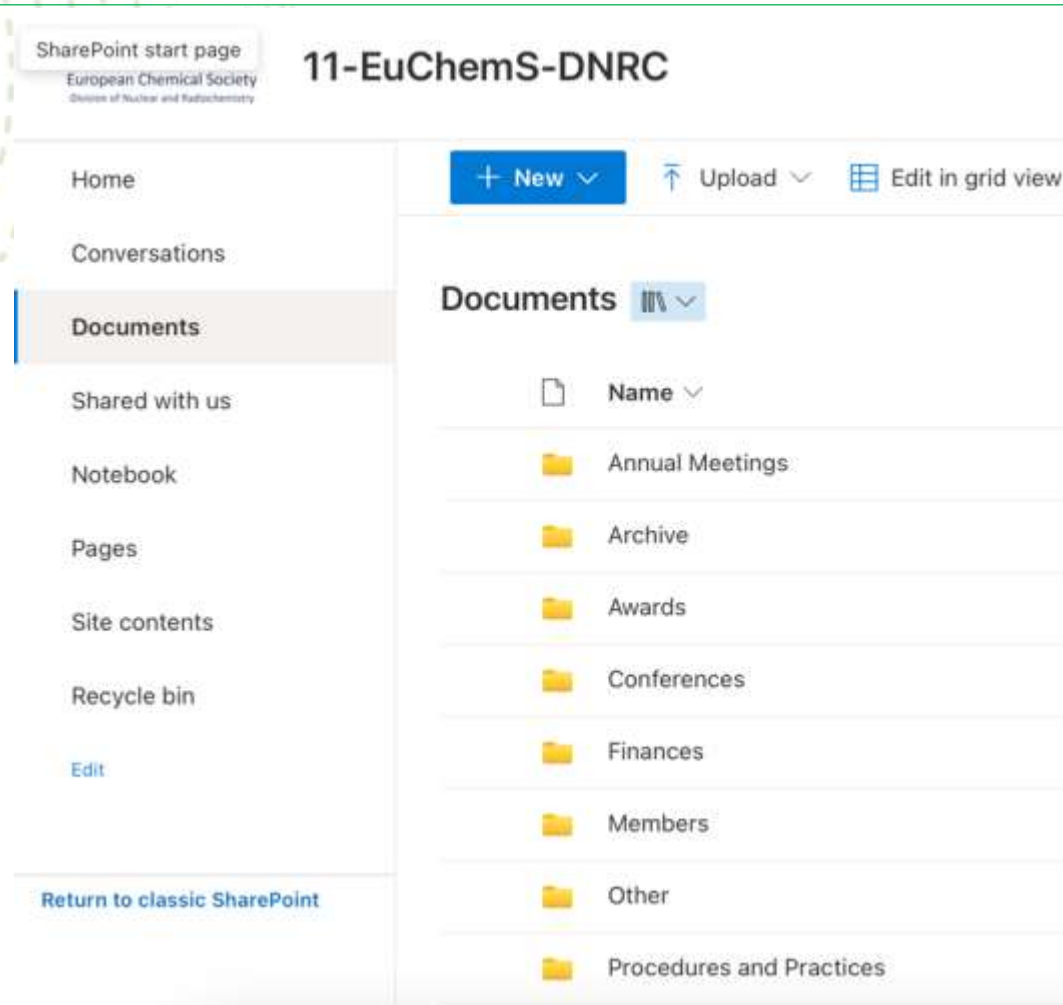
SharePoint start page
European Chemical Society
Division of Nuclear and Radiochemistry

11-EuChemS-DNRC

Home
Conversations
Documents
Shared with us
Notebook
Pages
Site contents
Recycle bin
Edit

Return to classic SharePoint

+ New
Upload
Edit in grid view

Documents

Name
Annual Meetings
Archive
Awards
Conferences
Finances
Members
Other
Procedures and Practices